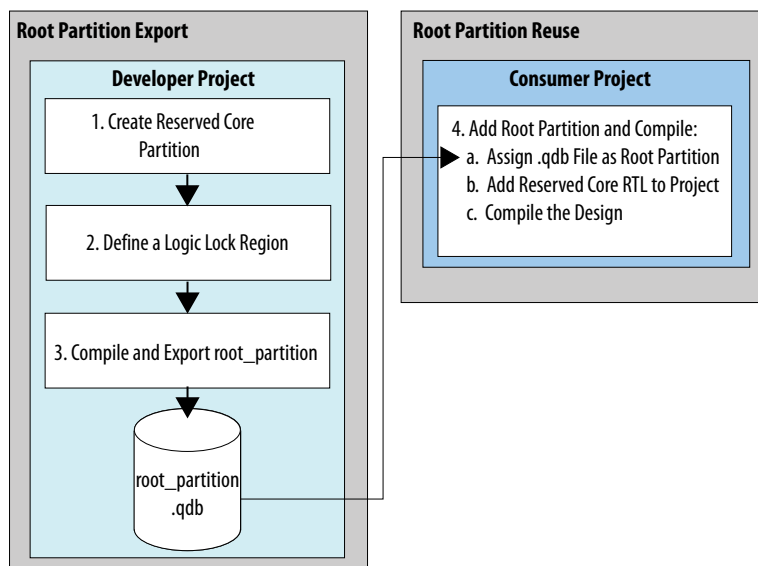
Root Partition Export

Developer Project

1. Create Reserved Core Partition

2. Define a Logic Lock Region

3. Compile and Export root_partition

root_partition .qdb

Root Partition Reuse

Consumer Project

4. Add Root Partition and Compile:
a. Assign .qdb File as Root Partition
b. Add Reserved Core RTL to Project
c. Compile the Design